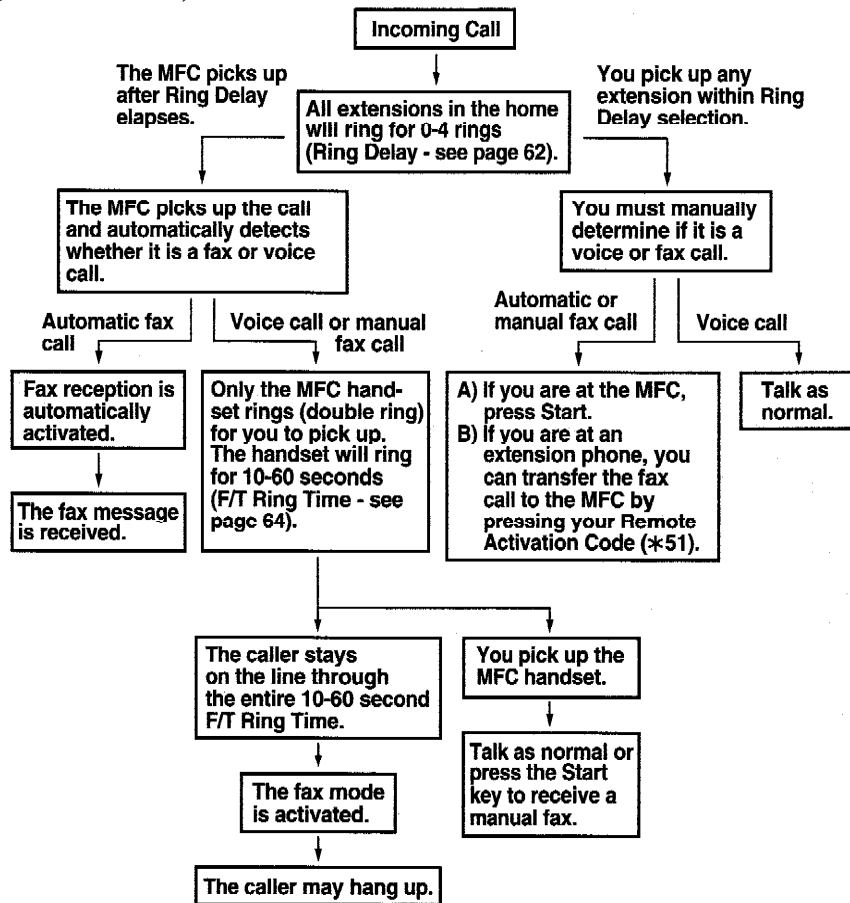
Incoming Call

The MFC picks up after Ring Delay elapses.

All extensions in the home will ring for 0-4 rings (Ring Delay - see page 62).

You pick up any extension within Ring Delay selection.

The MFC picks up the call and automatically detects whether it is a fax or voice call.

You must manually determine if it is a voice or fax call.

Automatic fax call

Voice call or manual fax call

Automatic or manual fax call

Voice call

Fax reception is automatically activated.

Only the MFC handset rings (double ring) for you to pick up. The handset will ring for 10-60 seconds (F/T Ring Time - see page 64).

A) If you are at the MFC, press Start.
B) If you are at an extension phone, you can transfer the fax call to the MFC by pressing your Remote Activation Code (∗51).

Talk as normal.

The fax message is received.

The caller stays on the line through the entire 10-60 second F/T Ring Time.

You pick up the MFC handset.

Talk as normal or press the Start key to receive a manual fax.

The fax mode is activated.

The caller may hang up.